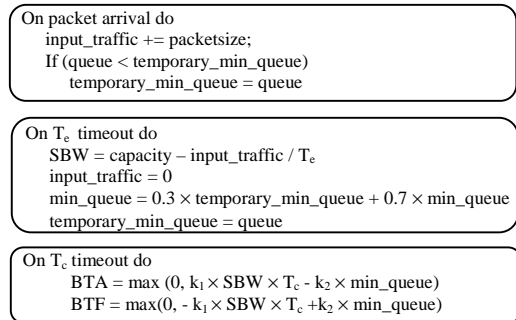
On packet arrival do
input_traffic += packetsize;
If (queue < temporary_min_queue)
temporary_min_queue = queue

On $T_e$ timeout do
SBW = capacity – input_traffic / $T_e$
input_traffic = 0
min_queue = 0.3 × temporary_min_queue + 0.7 × min_queue
temporary_min_queue = queue

On $T_c$ timeout do
BTA = max (0, $k_1$ × SBW × $T_c$ - $k_2$ × min_queue)
BTF = max(0, - $k_1$ × SBW × $T_c$ +$k_2$ × min_queue)